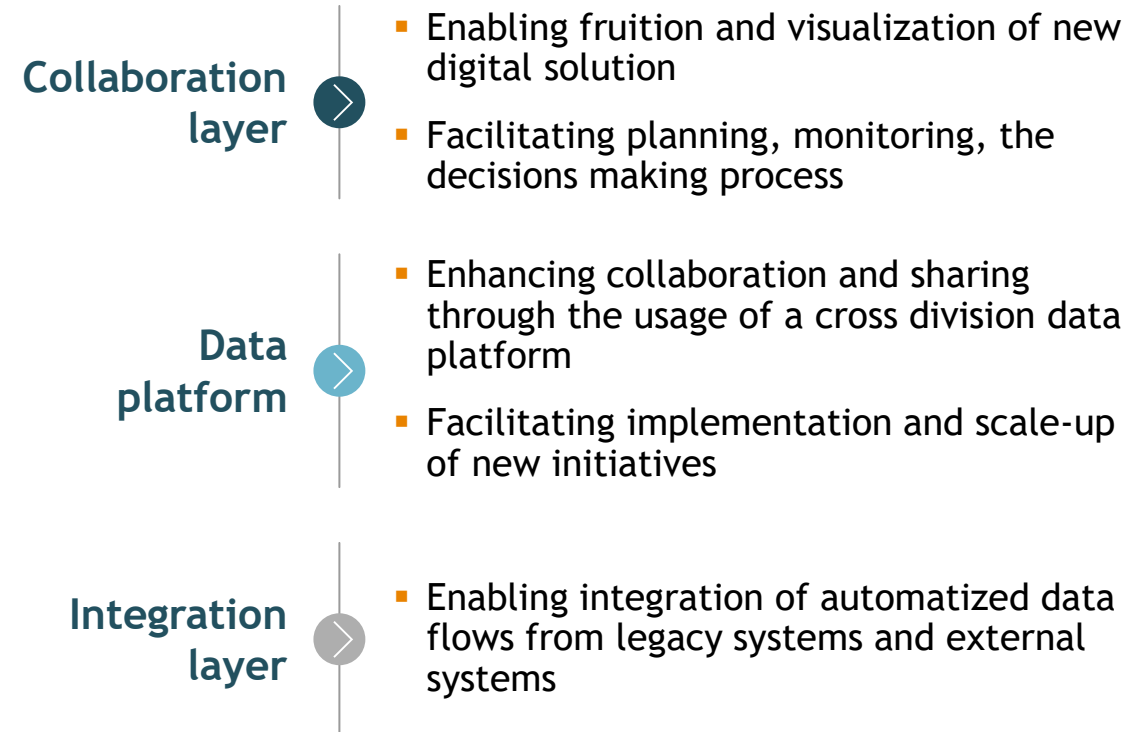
Collaboration layer

- Enabling fruition and visualization of new digital solution
- Facilitating planning, monitoring, the decisions making process

Data platform

- Enhancing collaboration and sharing through the usage of a cross division data platform
- Facilitating implementation and scale-up of new initiatives

Integration layer

- Enabling integration of automatized data flows from legacy systems and external systems